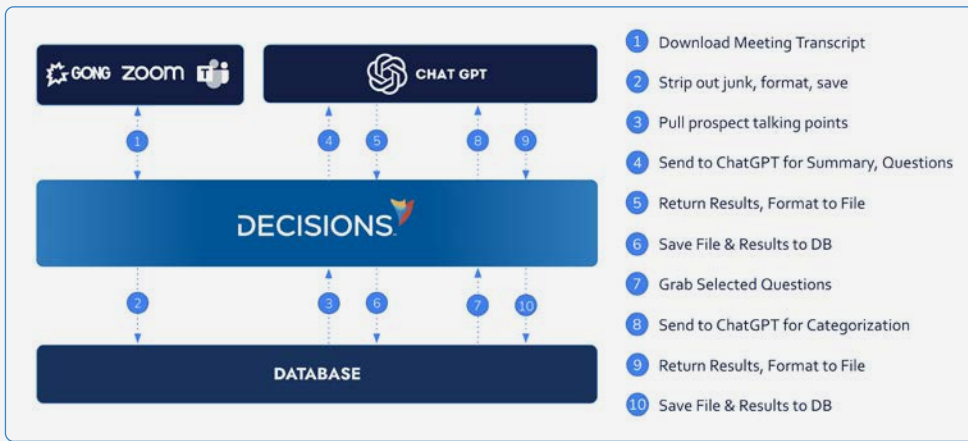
GONG zoom

CHAT GPT

1 4 5 8 9

DECISIONS

2 3 6 7 10

DATABASE

1 Download Meeting Transcript
2 Strip out junk, format, save
3 Pull prospect talking points
4 Send to ChatGPT for Summary, Questions
5 Return Results, Format to File
6 Save File & Results to DB
7 Grab Selected Questions
8 Send to ChatGPT for Categorization
9 Return Results, Format to File
10 Save File & Results to DB